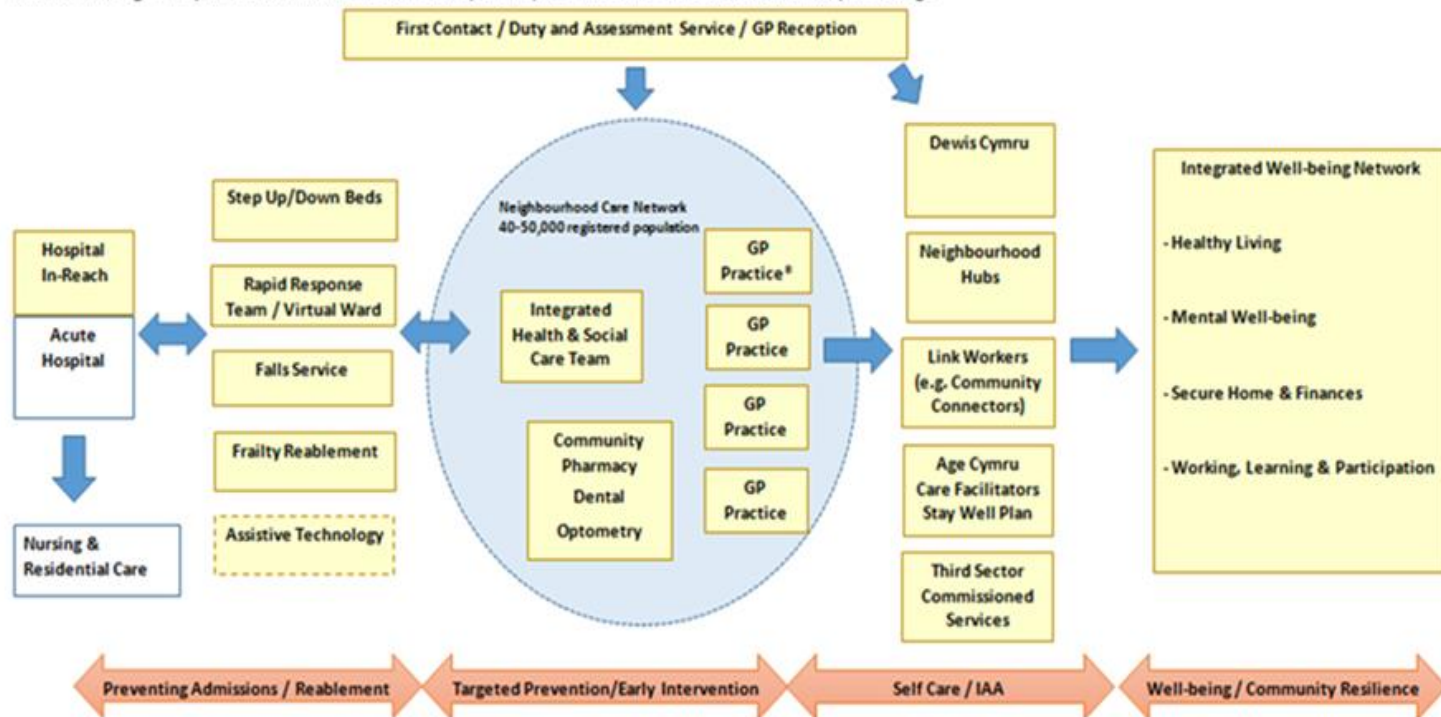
First Contact / Duty and Assessment Service / GP Reception

Hospital In-Reach

Acute Hospital

Nursing & Residential Care

Step Up/Down Beds

Rapid Response Team / Virtual Ward

Falls Service

Frailty Reablement

Assistive Technology

Neighbourhood Care Network 40-50,000 registered population

Integrated Health & Social Care Team

Community Pharmacy Dental Optometry

GP Practice*

GP Practice

GP Practice

GP Practice

Dewis Cymru

Neighbourhood Hubs

Link Workers (e.g. Community Connectors)

Age Cymru Care Facilitators Stay Well Plan

Third Sector Commissioned Services

Integrated Well-being Network

- Healthy Living

- Mental Well-being

- Secure Home & Finances

- Working, Learning & Participation

Preventing Admissions / Reablement

Targeted Prevention/Early Intervention

Self Care / IAA

Well-being / Community Resilience